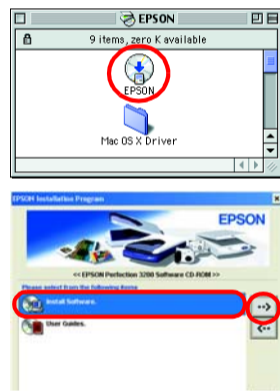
EPSON
9 items, zero K available
EPSON
Mac OS X Driver

EPSON Installation Program
EPSON
<< EPSON Perfection 3200 Software CD-ROM >>
Please select from the following items
Install Software.
User Guides.